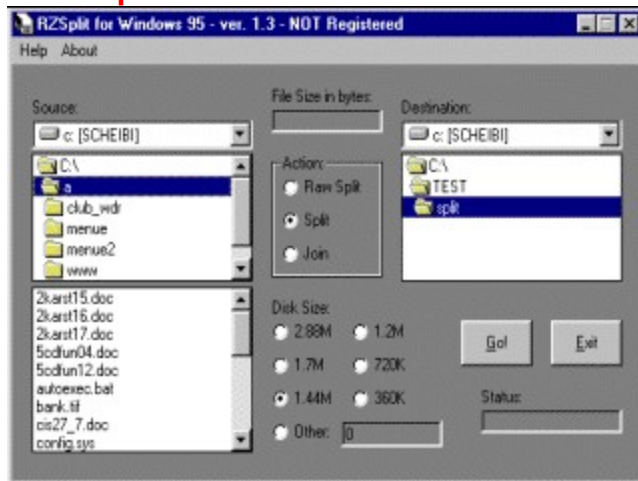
RZSplit for Windows 95 - ver. 1.3 - NOT Registered

Help About

Source:

c: [SCHEIBI]

C:\
a
club_wdr
menue
menue2
www

2karst15.doc
2karst16.doc
2karst17.doc
5cdfun04.doc
5cdfun12.doc
autoexec.bat
bank.tif
cis27_7.doc
config.sys

File Size in bytes:

Action:
Raw Split
Split
Join

Destination:

c: [SCHEIBI]

C:\
TEST
split

Disk Size:
2.88M
1.2M
1.7M
720K
1.44M
360K
Other: 0

Go!
Exit

Status: